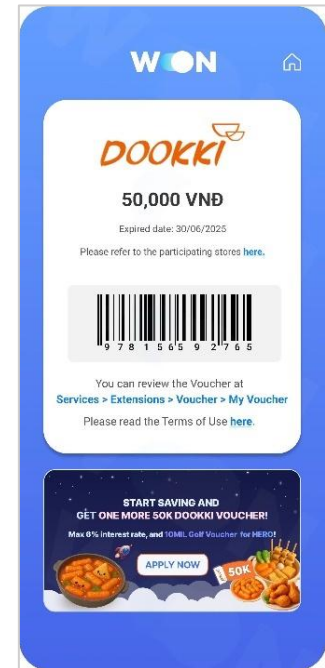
WOON

DOOKKI

50,000 VNĐ

Expired date: 30/06/2025

Please refer to the participating stores here.

9 781565 92765

You can review the Voucher at Services > Extensions > Voucher > My Voucher

Please read the Terms of Use here.

START SAVING AND GET ONE MORE 50K DOOKKI VOUCHER!

Max 6% interest rate, and 10MIL Golf Voucher for HERO!

APPLY NOW

50K